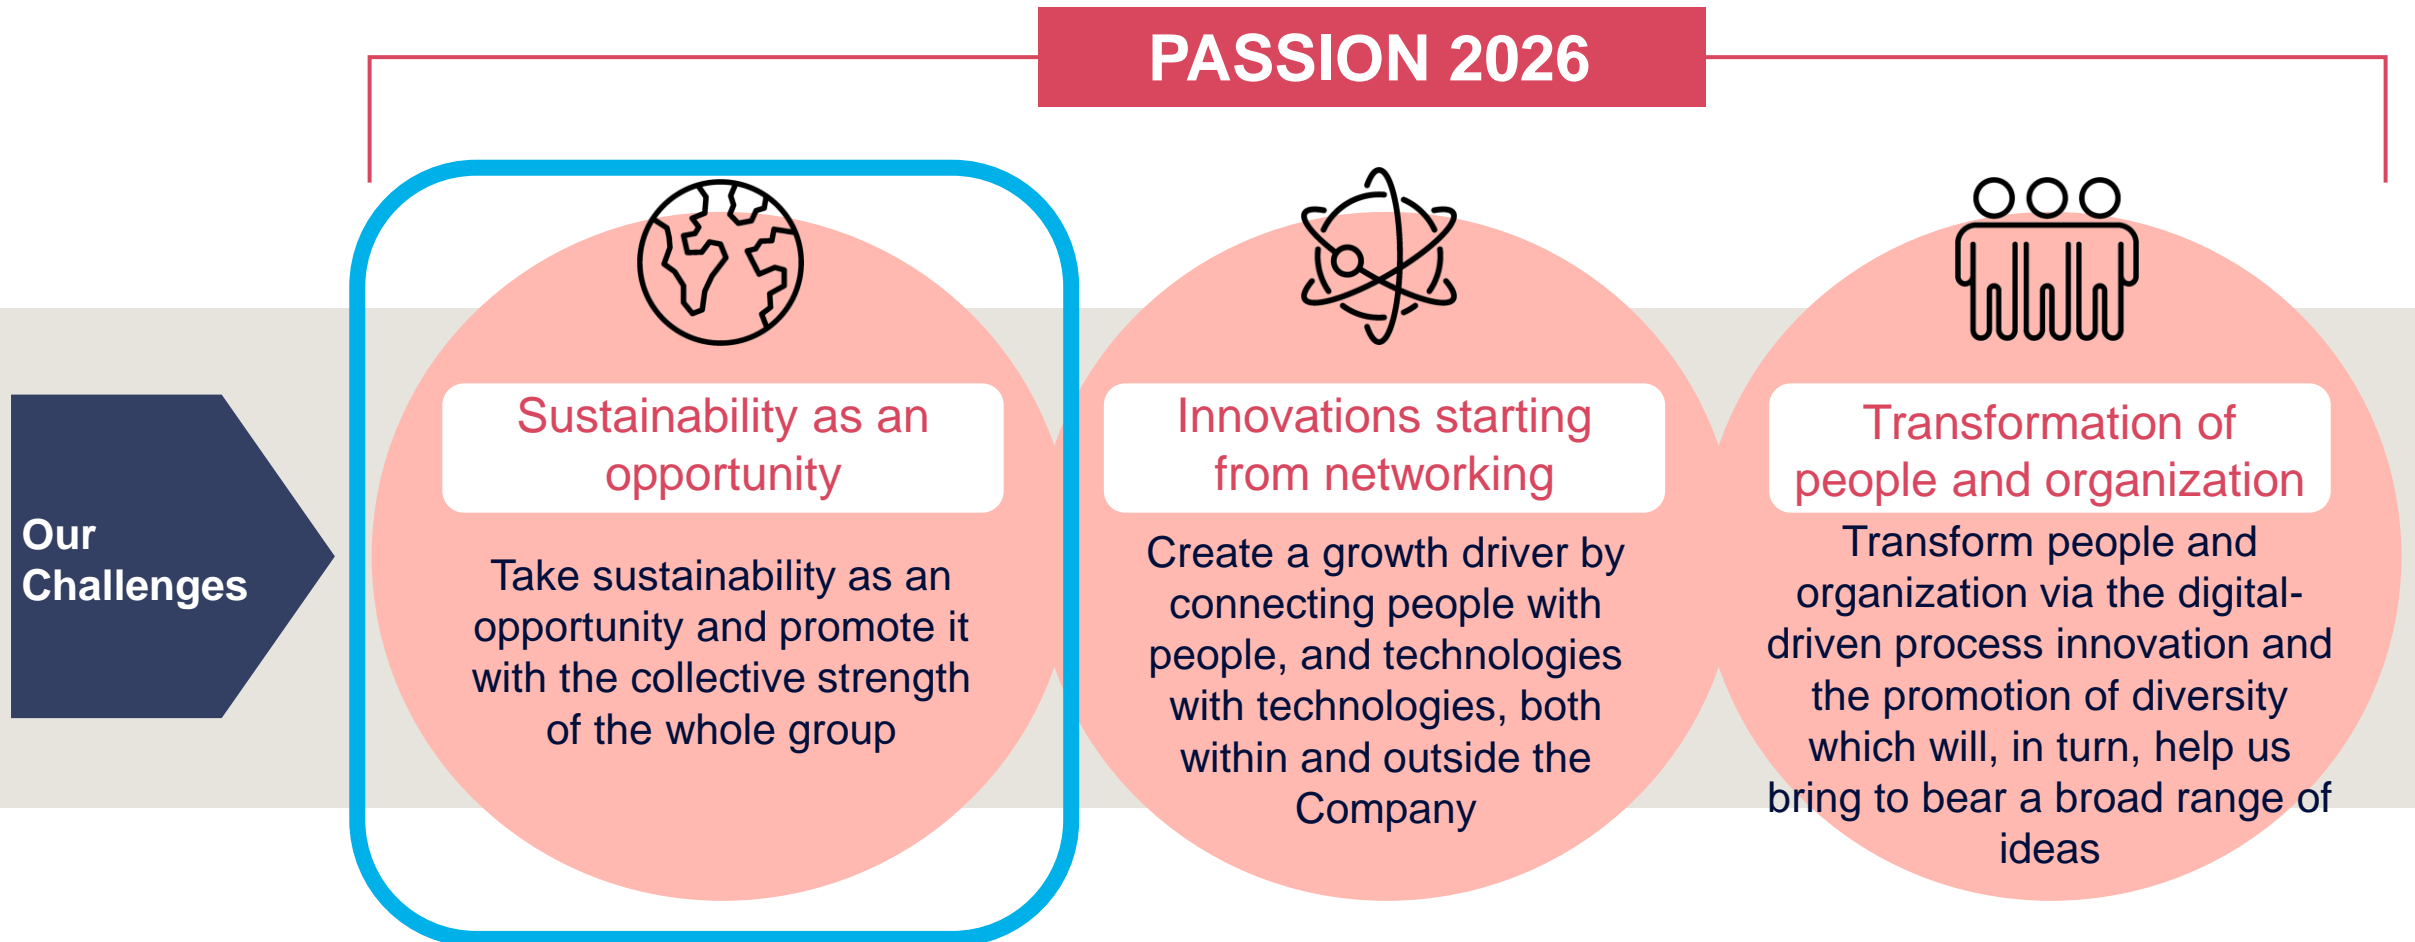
PASSION 2026

Our Challenges

Sustainability as an opportunity

Take sustainability as an opportunity and promote it with the collective strength of the whole group

Innovations starting from networking

Create a growth driver by connecting people with people, and technologies with technologies, both within and outside the Company

Transformation of people and organization

Transform people and organization via the digital-driven process innovation and the promotion of diversity which will, in turn, help us bring to bear a broad range of ideas